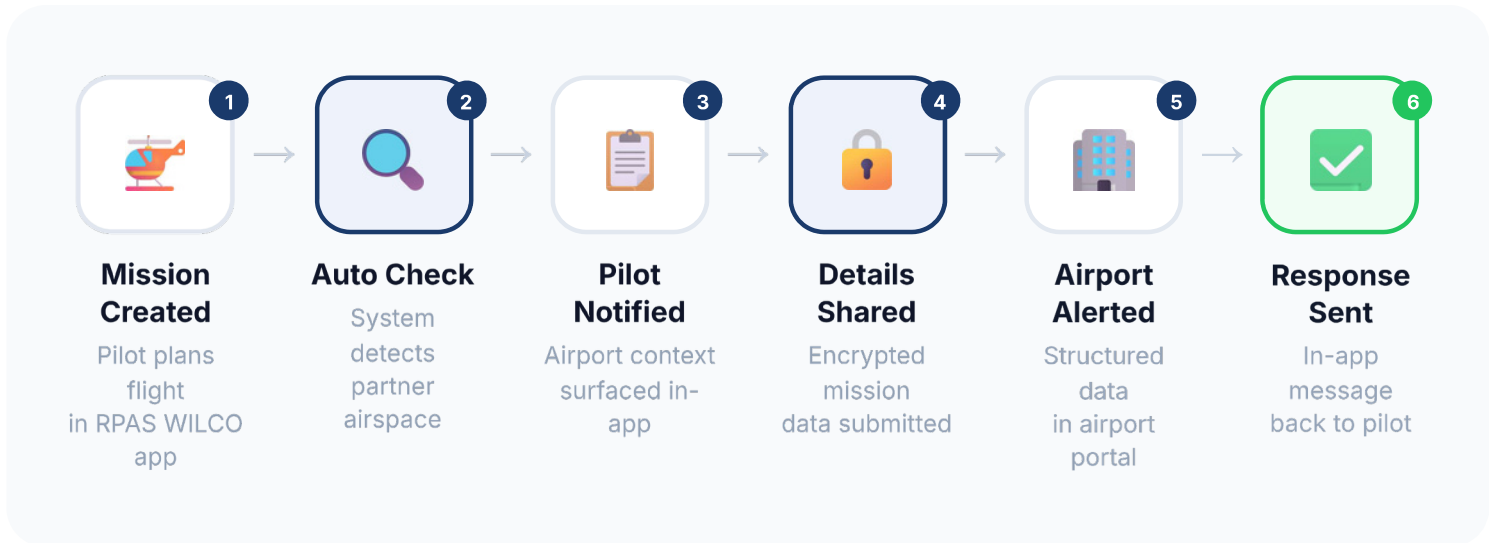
1
Mission Created
Pilot plans flight in RPAS WILCO app

2
Auto Check
System detects partner airspace

3
Pilot Notified
Airport context surfaced in-app

4
Details Shared
Encrypted mission data submitted

5
Airport Alerted
Structured data in airport portal

6
Response Sent
In-app message back to pilot